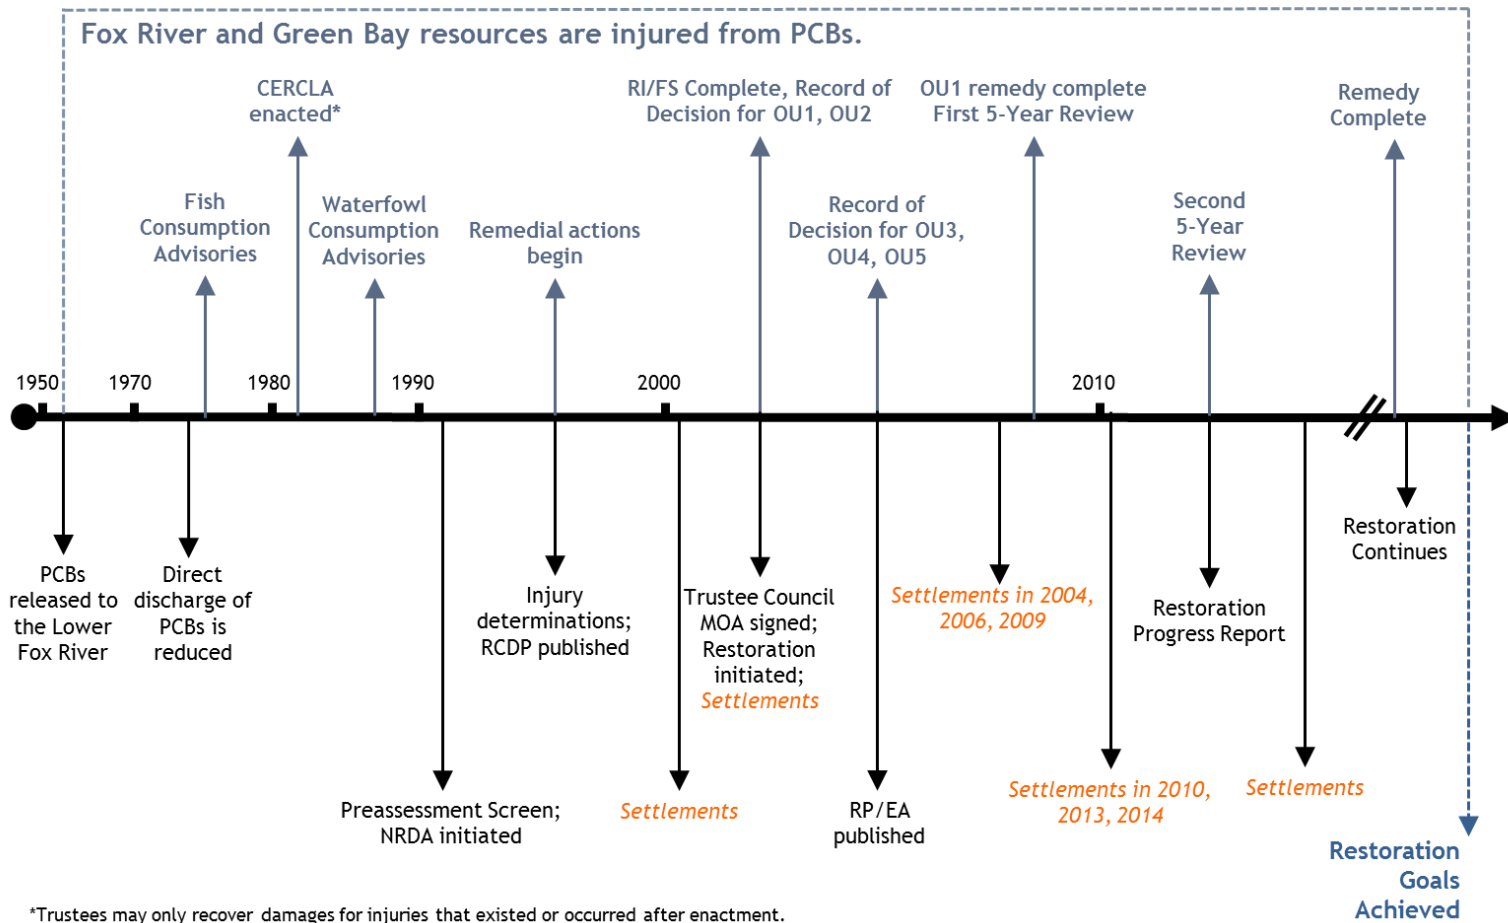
Fox River and Green Bay resources are injured from PCBs.

CERCLA enacted*

RI/FS Complete, Record of Decision for OU1, OU2

OU1 remedy complete First 5-Year Review

Remedy Complete

Fish Consumption Advisories

Waterfowl Consumption Advisories

Remedial actions begin

Record of Decision for OU3, OU4, OU5

Second 5-Year Review

1950

1970

1980

1990

2000

2010

PCBs released to the Lower Fox River

Direct discharge of PCBs is reduced

Injury determinations; RCDP published

Trustee Council MOA signed; Restoration initiated; Settlements

Settlements in 2004, 2006, 2009

Restoration Progress Report

Restoration Continues

Preassessment Screen; NRDA initiated

Settlements

RP/EA published

Settlements in 2010, 2013, 2014

Settlements

Restoration Goals Achieved

*Trustees may only recover damages for injuries that existed or occurred after enactment.